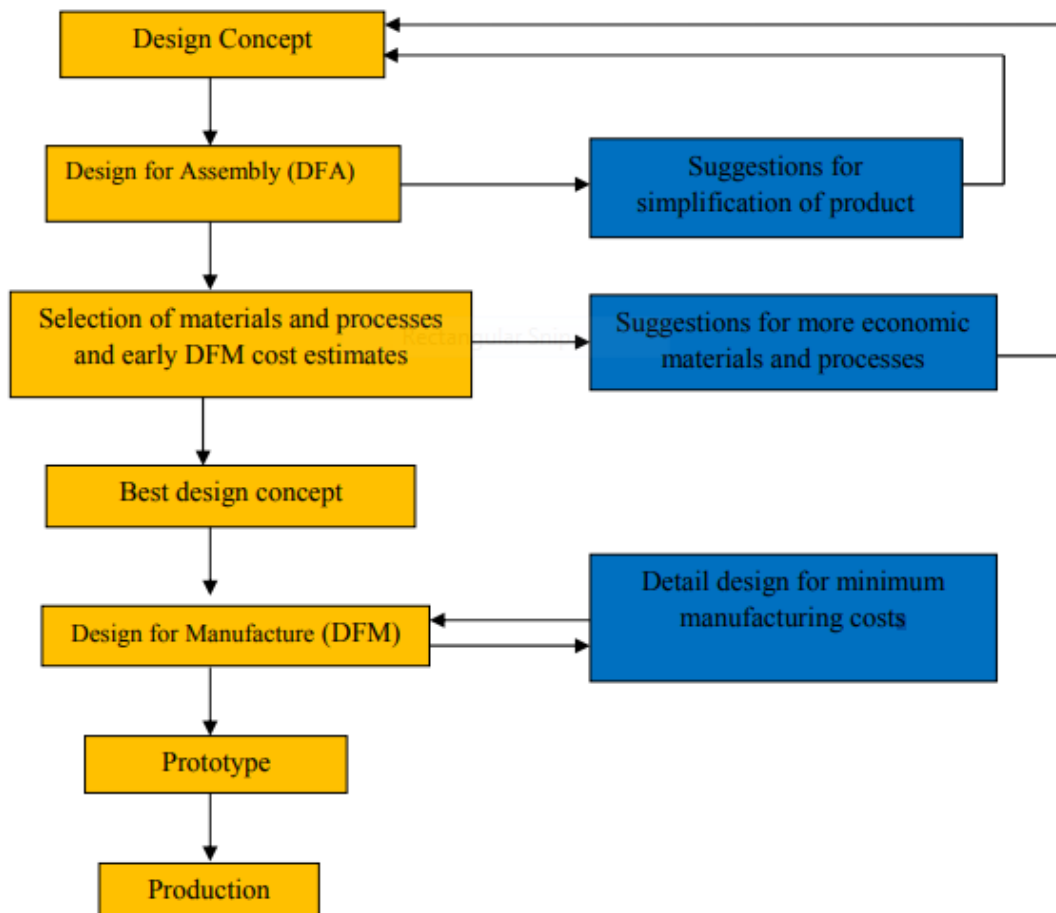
Design Concept

Design for Assembly (DFA)

Suggestions for simplification of product

Selection of materials and processes and early DFM cost estimates

Rectangular Snip

Suggestions for more economic materials and processes

Best design concept

Detail design for minimum manufacturing costs

Design for Manufacture (DFM)

Prototype

Production